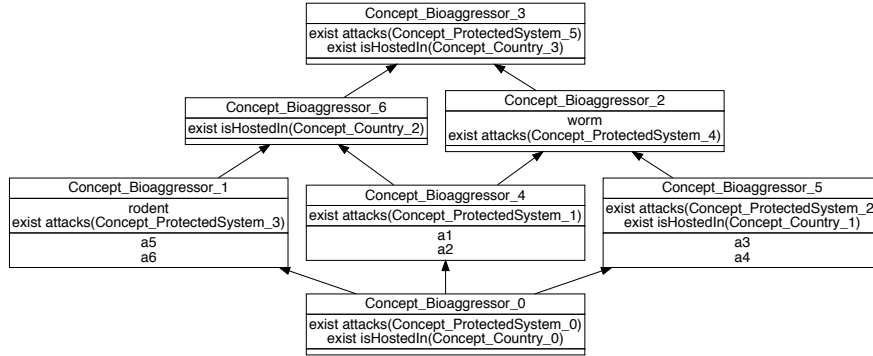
Concept_Bioaggressor_3
exist attacks(Concept_ProtectedSystem_5)
exist isHostedIn(Concept_Country_3)

Concept_Bioaggressor_6
exist isHostedIn(Concept_Country_2)

Concept_Bioaggressor_2
worm
exist attacks(Concept_ProtectedSystem_4)

Concept_Bioaggressor_1
rodent
exist attacks(Concept_ProtectedSystem_3)
a5
a6

Concept_Bioaggressor_4
exist attacks(Concept_ProtectedSystem_1)
a1
a2

Concept_Bioaggressor_5
exist attacks(Concept_ProtectedSystem_2
exist isHostedIn(Concept_Country_1)
a3
a4

Concept_Bioaggressor_0
exist attacks(Concept_ProtectedSystem_0)
exist isHostedIn(Concept_Country_0)